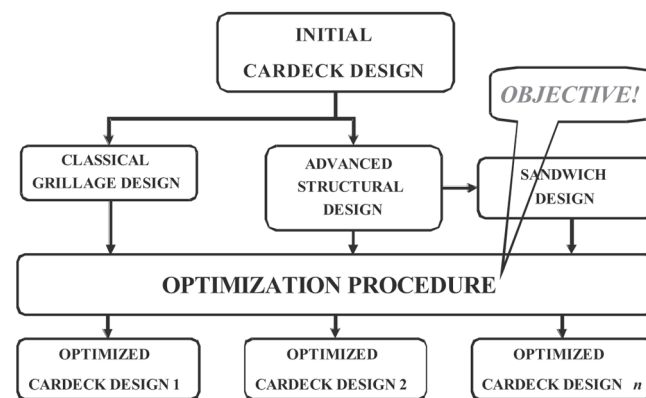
INITIAL
CARDECK DESIGN

OBJECTIVE!

CLASSICAL
GRILLAGE DESIGN

ADVANCED
STRUCTURAL
DESIGN

SANDWICH
DESIGN

OPTIMIZATION PROCEDURE

OPTIMIZED
CARDECK DESIGN 1

OPTIMIZED
CARDECK DESIGN 2

OPTIMIZED
CARDECK DESIGN $n$